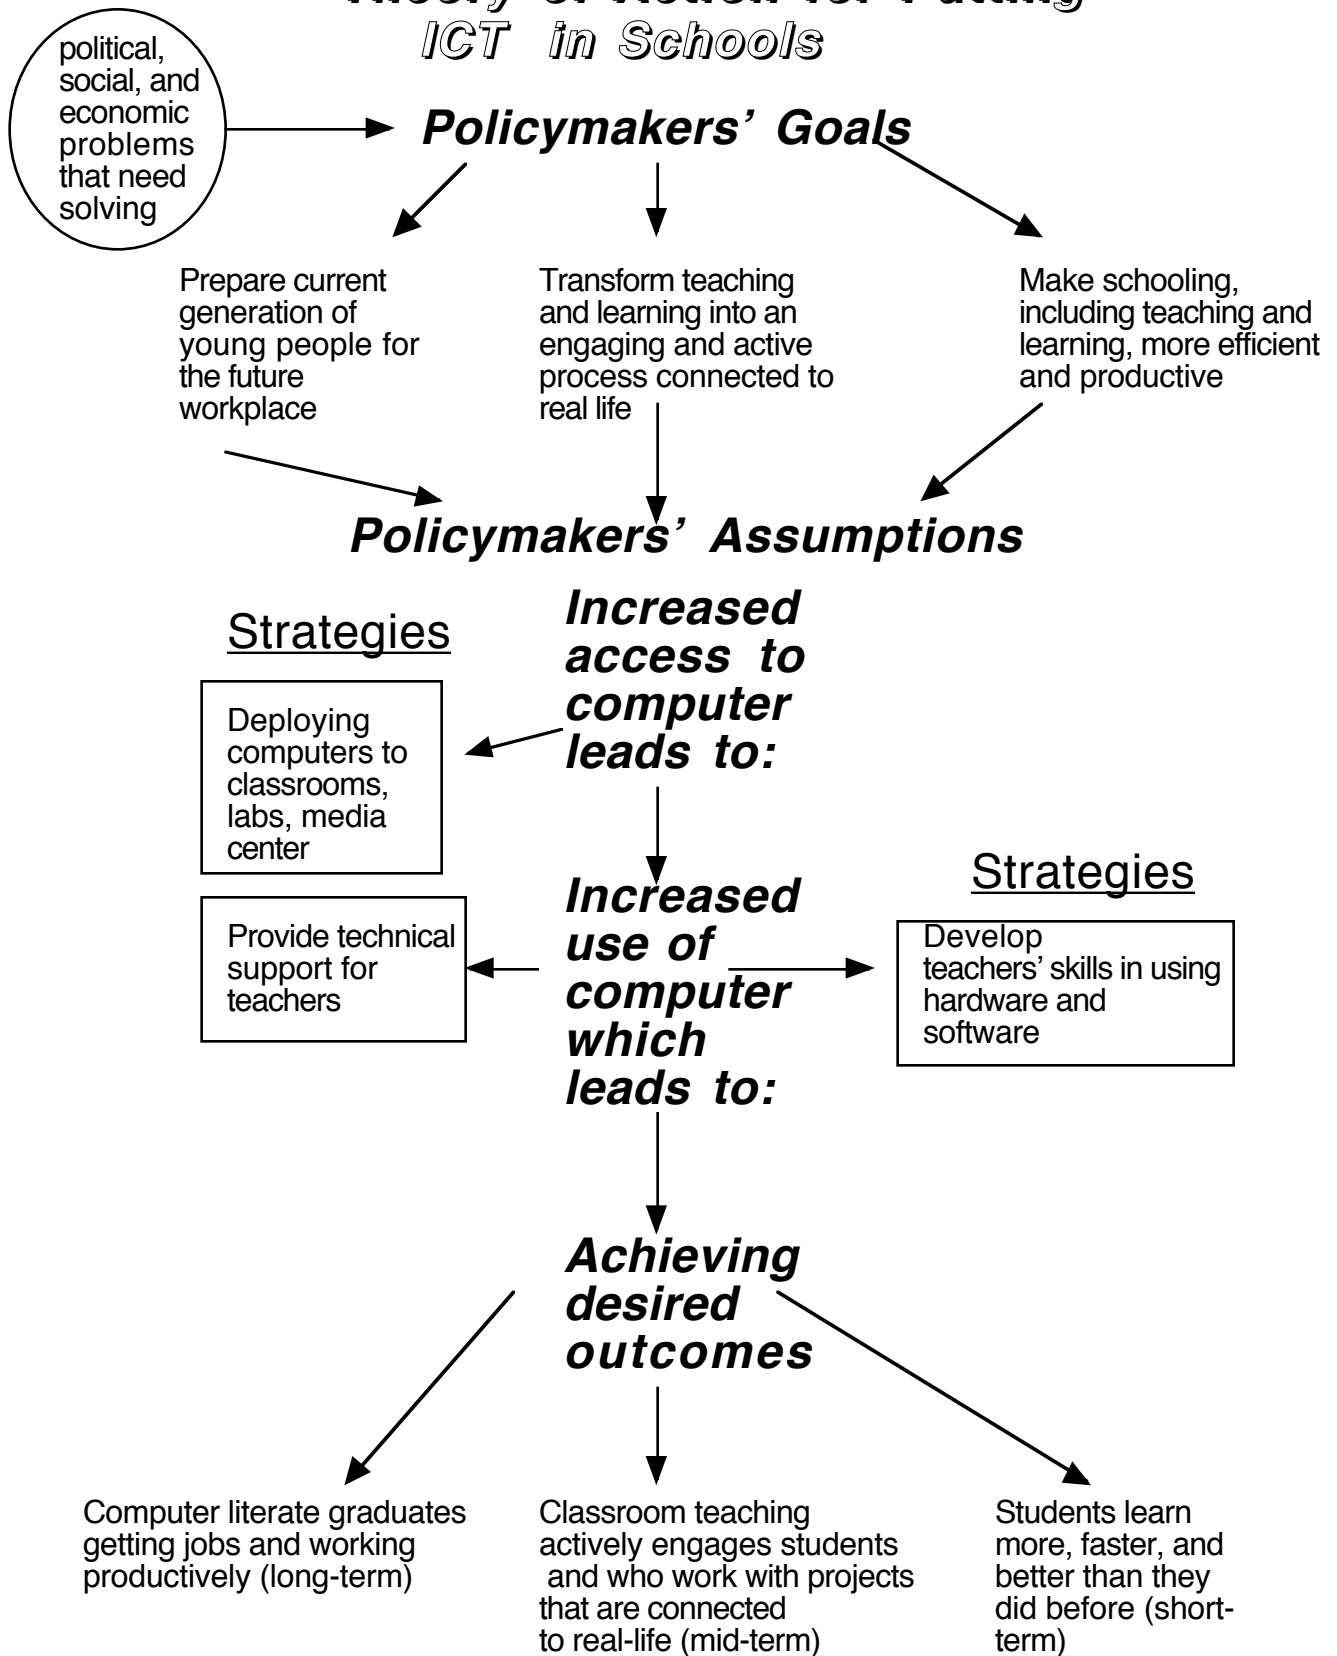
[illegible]
ICT in Schools

political, social, and economic problems that need solving

Policymakers' Goals

Prepare current generation of young people for the future workplace

Transform teaching and learning into an engaging and active process connected to real life

Make schooling, including teaching and learning, more efficient and productive

Policymakers' Assumptions

Strategies

Increased access to computer leads to:

Deploying computers to classrooms, labs, media center

Strategies

Increased use of computer which leads to:

Provide technical support for teachers

Develop teachers' skills in using hardware and software

Achieving desired outcomes

Computer literate graduates getting jobs and working productively (long-term)

Classroom teaching actively engages students and who work with projects that are connected to real-life (mid-term)

Students learn more, faster, and better than they did before (short-term)